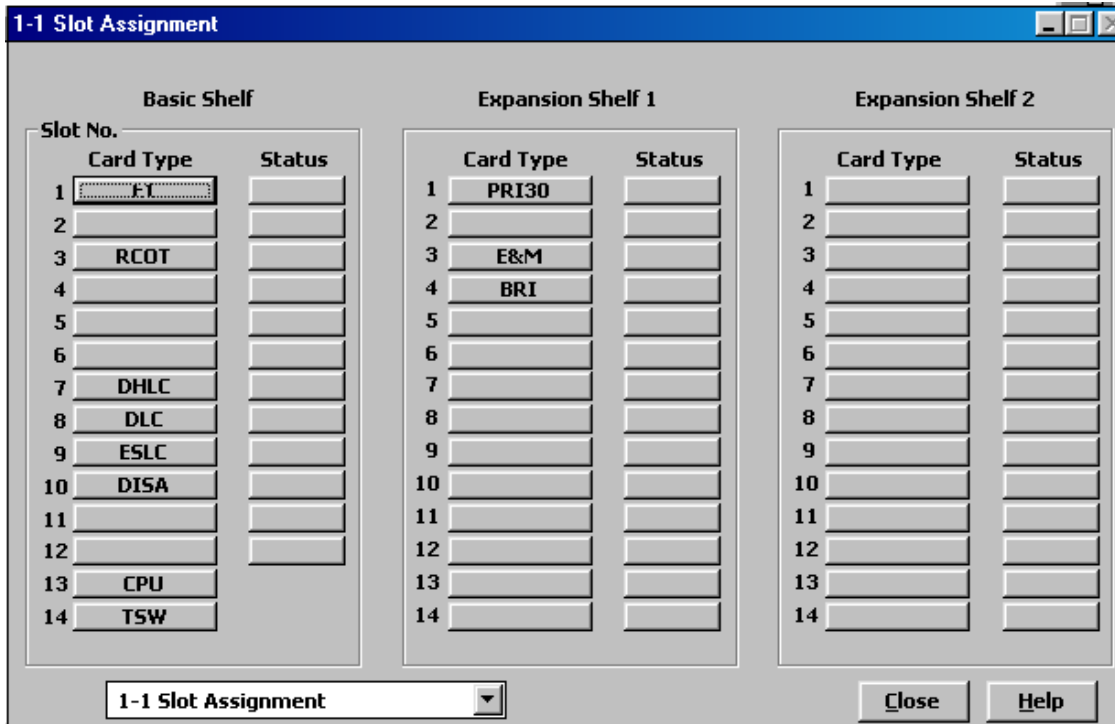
1-1 Slot Assignment

Basic Shelf

Slot No.

| | Card Type | Status |
|---|---|---|
| 1 | FT | |
| 2 | | |
| 3 | RCOT | |
| 4 | | |
| 5 | | |
| 6 | | |
| 7 | DHLC | |
| 8 | DLC | |
| 9 | ESLC | |
| 10 | DISA | |
| 11 | | |
| 12 | | |
| 13 | CPU | |
| 14 | TSW | |

Expansion Shelf 1

| | Card Type | Status |
|---|---|---|
| 1 | PRI30 | |
| 2 | | |
| 3 | E&M | |
| 4 | BRI | |
| 5 | | |
| 6 | | |
| 7 | | |
| 8 | | |
| 9 | | |
| 10 | | |
| 11 | | |
| 12 | | |
| 13 | | |
| 14 | | |

Expansion Shelf 2

| | Card Type | Status |
|---|---|---|
| 1 | | |
| 2 | | |
| 3 | | |
| 4 | | |
| 5 | | |
| 6 | | |
| 7 | | |
| 8 | | |
| 9 | | |
| 10 | | |
| 11 | | |
| 12 | | |
| 13 | | |
| 14 | | |

1-1 Slot Assignment

Close

Help